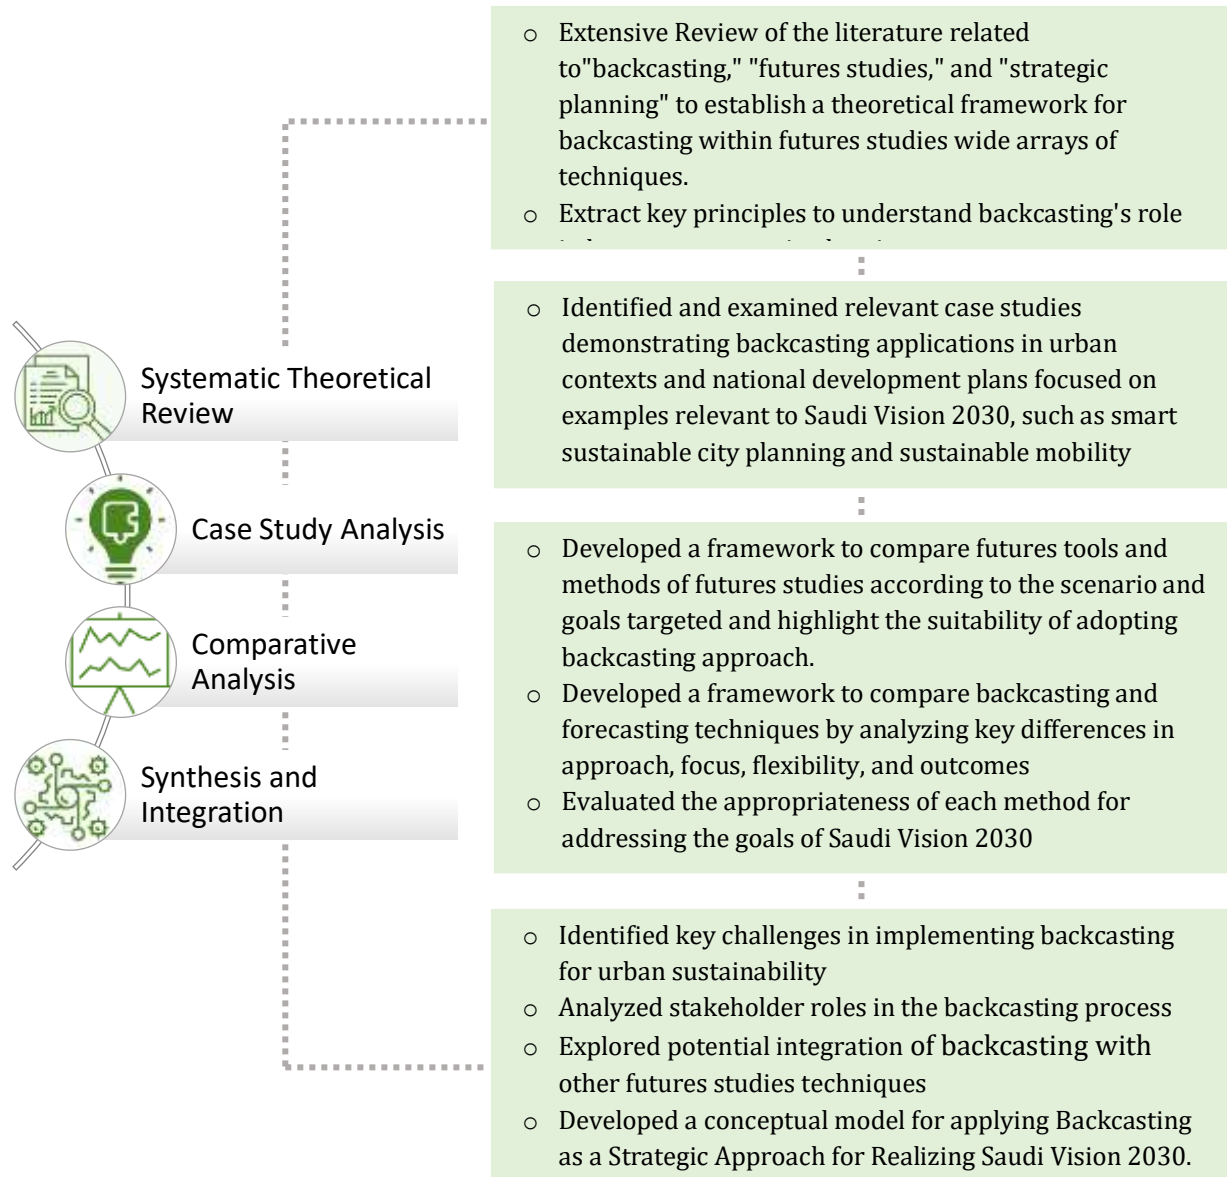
Systematic Theoretical Review

Case Study Analysis

Comparative Analysis

Synthesis and Integration

o Extensive Review of the literature related to"backcasting," "futures studies," and "strategic planning" to establish a theoretical framework for backcasting within futures studies wide arrays of techniques.
o Extract key principles to understand backcasting's role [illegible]

o Identified and examined relevant case studies demonstrating backcasting applications in urban contexts and national development plans focused on examples relevant to Saudi Vision 2030, such as smart sustainable city planning and sustainable mobility

o Developed a framework to compare futures tools and methods of futures studies according to the scenario and goals targeted and highlight the suitability of adopting backcasting approach.
o Developed a framework to compare backcasting and forecasting techniques by analyzing key differences in approach, focus, flexibility, and outcomes
o Evaluated the appropriateness of each method for addressing the goals of Saudi Vision 2030

o Identified key challenges in implementing backcasting for urban sustainability
o Analyzed stakeholder roles in the backcasting process
o Explored potential integration of backcasting with other futures studies techniques
o Developed a conceptual model for applying Backcasting as a Strategic Approach for Realizing Saudi Vision 2030.